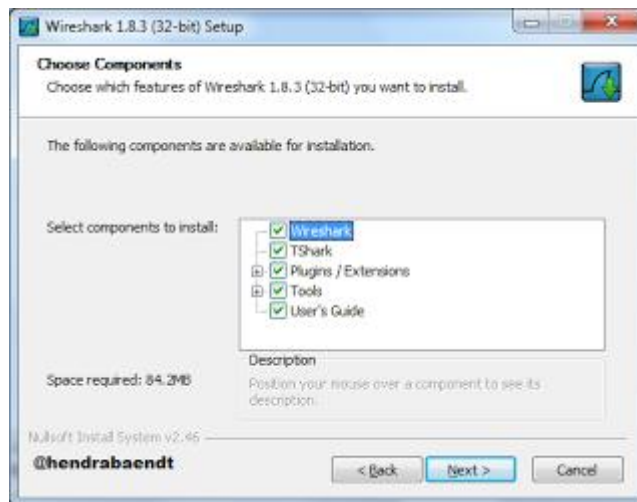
Wireshark 1.8.3 (32-bit) Setup

Choose Components
Choose which features of Wireshark 1.8.3 (32-bit) you want to install.

The following components are available for installation.

Select components to install:

Wireshark
TShark
Plugins / Extensions
Tools
User's Guide

Description
Position your mouse over a component to see its description.

Space required: 84.2MB

Nullsoft Install System v2.46

@hendrabaendt

< Back
Next >
Cancel